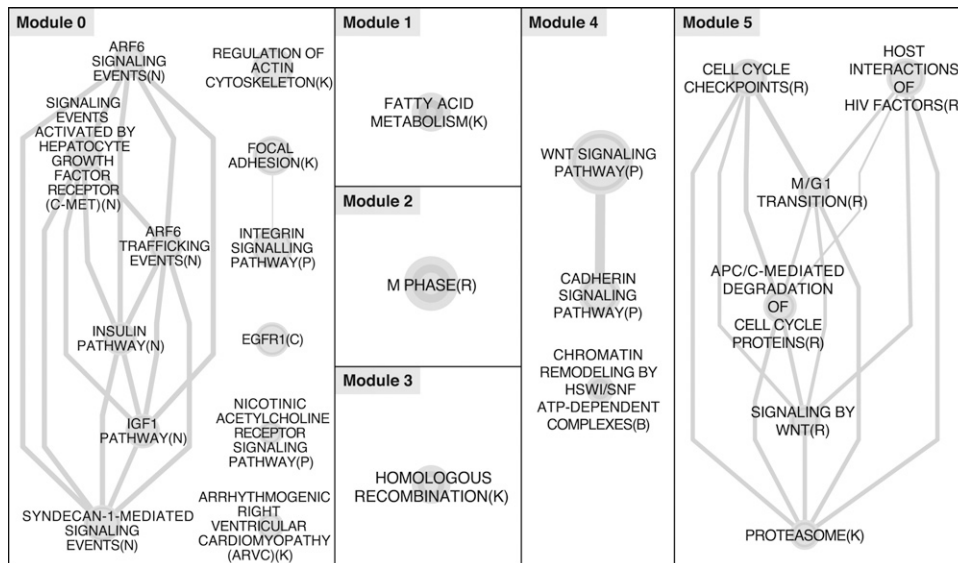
Module 0

ARF6 SIGNALING EVENTS(N)

SIGNALING EVENTS ACTIVATED BY HEPATOCYTE GROWTH FACTOR RECEPTOR (C-MET)(N)

ARF6 TRAFFICKING EVENTS(N)

INSULIN PATHWAY(N)

IGF1 PATHWAY(N)

SYNDECAN-1-MEDIATED SIGNALING EVENTS(N)

REGULATION OF ACTIN CYTOSKELETON(K)

FOCAL ADHESION(K)

INTEGRIN SIGNALLING PATHWAY(P)

EGFR1(C)

NICOTINIC ACETYLCHOLINE RECEPTOR SIGNALING PATHWAY(P)

ARRHYTHMOGENIC RIGHT VENTRICULAR CARDIOMYOPATHY (ARVC)(K)

Module 1

FATTY ACID METABOLISM(K)

Module 2

M PHASE(R)

Module 3

HOMOLOGOUS RECOMBINATION(K)

Module 4

WNT SIGNALING PATHWAY(P)

CADHERIN SIGNALING PATHWAY(P)

CHROMATIN REMODELING BY HSWI/SNF ATP-DEPENDENT COMPLEXES(B)

Module 5

CELL CYCLE CHECKPOINTS(R)

HOST INTERACTIONS OF HIV FACTORS(R

M/G1 TRANSITION(R)

APC/C-MEDIATED DEGRADATION OF CELL CYCLE PROTEINS(R)

SIGNALING BY WNT(R)

PROTEASOME(K)